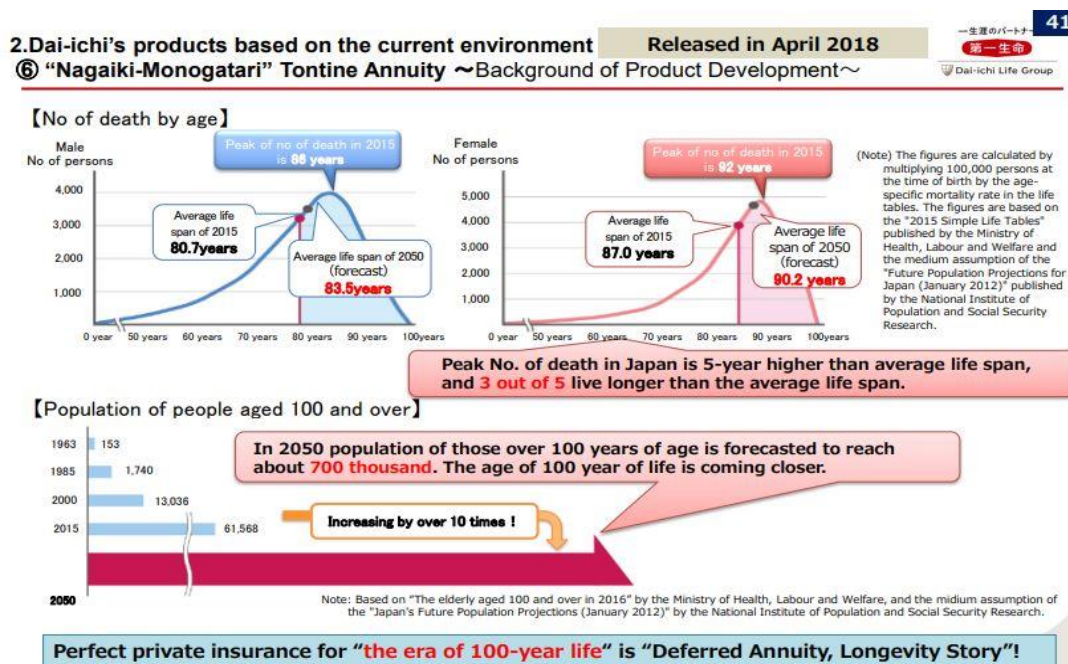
2.Dai-ichi's products based on the current environment

Released in April 2018

41

一生涯のパートナー

第一生命

Dai-ichi Life Group

⑥ "Nagaiki-Monogatari" Tontine Annuity ～Background of Product Development～

【No of death by age】

Male
No of persons

Peak of no of death in 2015 is 86 years

4,000
3,000
2,000
1,000

Average life span of 2015
80.7years

Average life span of 2050 (forecast)
83.5years

0 year 50 years 60 years 70 years 80 years 90 years 100years

Female
No of persons

Peak of no of death in 2015 is 92 years

5,000
4,000
3,000
2,000
1,000

Average life span of 2015
87.0 years

Average life span of 2050 (forecast)
90.2 years

0 year 50 years 60 years 70 years 80 years 90 years 100years

(Note) The figures are calculated by multiplying 100,000 persons at the time of birth by the age-specific mortality rate in the life tables. The figures are based on the "2015 Simple Life Tables" published by the Ministry of Health, Labour and Welfare and the medium assumption of the "Future Population Projections for Japan (January 2012)" published by the National Institute of Population and Social Security Research.

Peak No. of death in Japan is 5-year higher than average life span, and 3 out of 5 live longer than the average life span.

【Population of people aged 100 and over】

1963 153
1985 1,740
2000 13,036
2015 61,568
2050

In 2050 population of those over 100 years of age is forecasted to reach about 700 thousand. The age of 100 year of life is coming closer.

Increasing by over 10 times !

Note: Based on "The elderly aged 100 and over in 2016" by the Ministry of Health, Labour and Welfare, and the midium assumption of the "Japan's Future Population Projections (January 2012)" by the National Institute of Population and Social Security Research.

Perfect private insurance for "the era of 100-year life" is "Deferred Annuity, Longevity Story"!